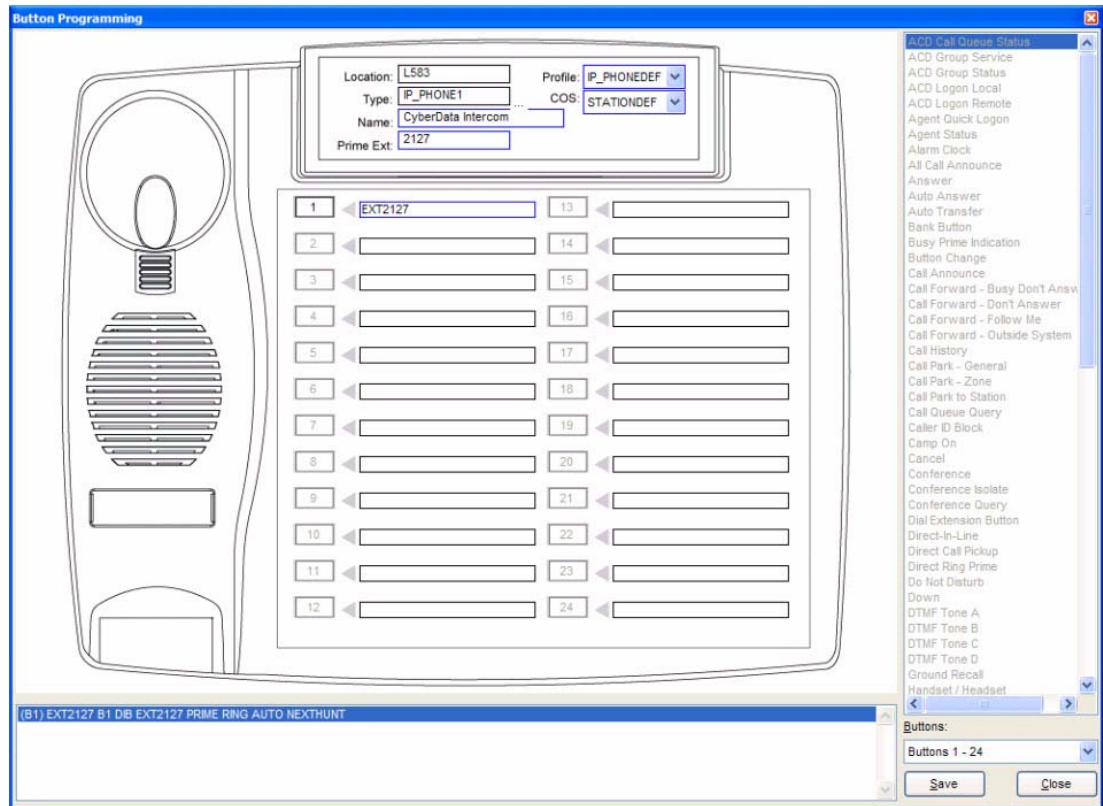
Button Programming

Location: L583
Type: IP_PHONE1
Name: CyberData Intercom
Prime Ext: 2127
Profile: IP_PHONEDEF
COS: STATIONDEF

1 EXT2127
2
3
4
5
6
7
8
9
10
11
12
13
14
15
16
17
18
19
20
21
22
23
24

ACD Call Queue Status
ACD Group Service
ACD Group Status
ACD Logon Local
ACD Logon Remote
Agent Quick Logon
Agent Status
Alarm Clock
All Call Announce
Answer
Auto Answer
Auto Transfer
Bank Button
Busy Prime Indication
Button Change
Call Announce
Call Forward - Busy Don't Answ
Call Forward - Don't Answer
Call Forward - Follow Me
Call Forward - Outside System
Call History
Call Park - General
Call Park - Zone
Call Park to Station
Call Queue Query
Caller ID Block
Camp On
Cancel
Conference
Conference Isolate
Conference Query
Dial Extension Button
Direct-In-Line
Direct Call Pickup
Direct Ring Prime
Do Not Disturb
Down
DTMF Tone A
DTMF Tone B
DTMF Tone C
DTMF Tone D
Ground Recall
Handset / Headset

(B1) EXT2127 B1 DIB EXT2127 PRIME RING AUTO NEXTHUNT

Buttons:
Buttons 1 - 24
Save
Close